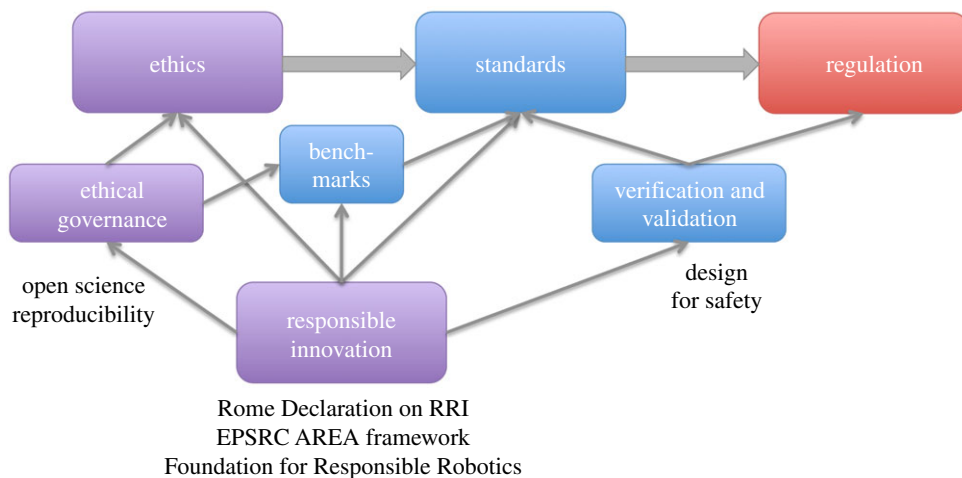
ethics

standards

regulation

benchmarks

ethical governance

verification and validation

open science reproducibility

design for safety

responsible innovation

Rome Declaration on RRI
EPSRC AREA framework
Foundation for Responsible Robotics